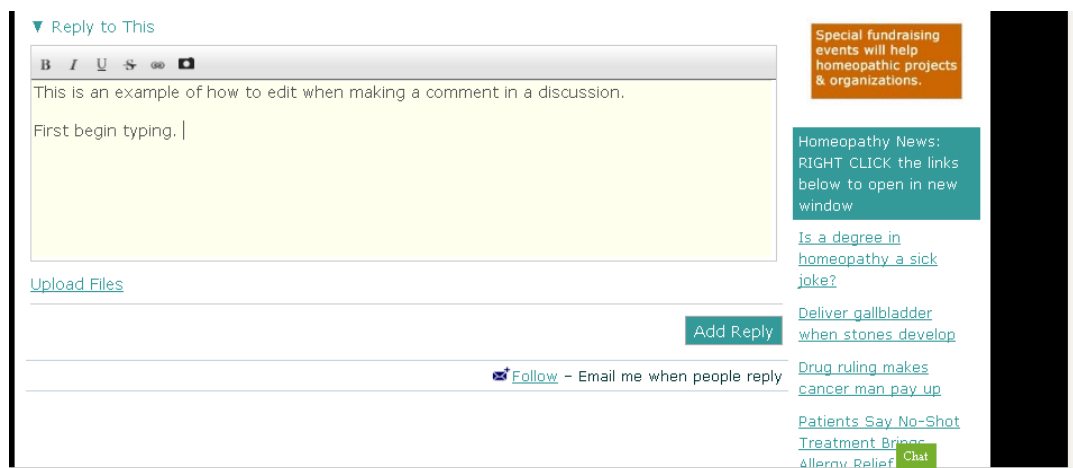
▼ Reply to This

B I U S

This is an example of how to edit when making a comment in a discussion.

First begin typing.

Upload Files

Add Reply

Follow – Email me when people reply

Special fundraising events will help homeopathic projects & organizations.

Homeopathy News: RIGHT CLICK the links below to open in new window

Is a degree in homeopathy a sick joke?

Deliver gallbladder when stones develop

Drug ruling makes cancer man pay up

Patients Say No-Shot Treatment Brings Allergy Relief

Chat